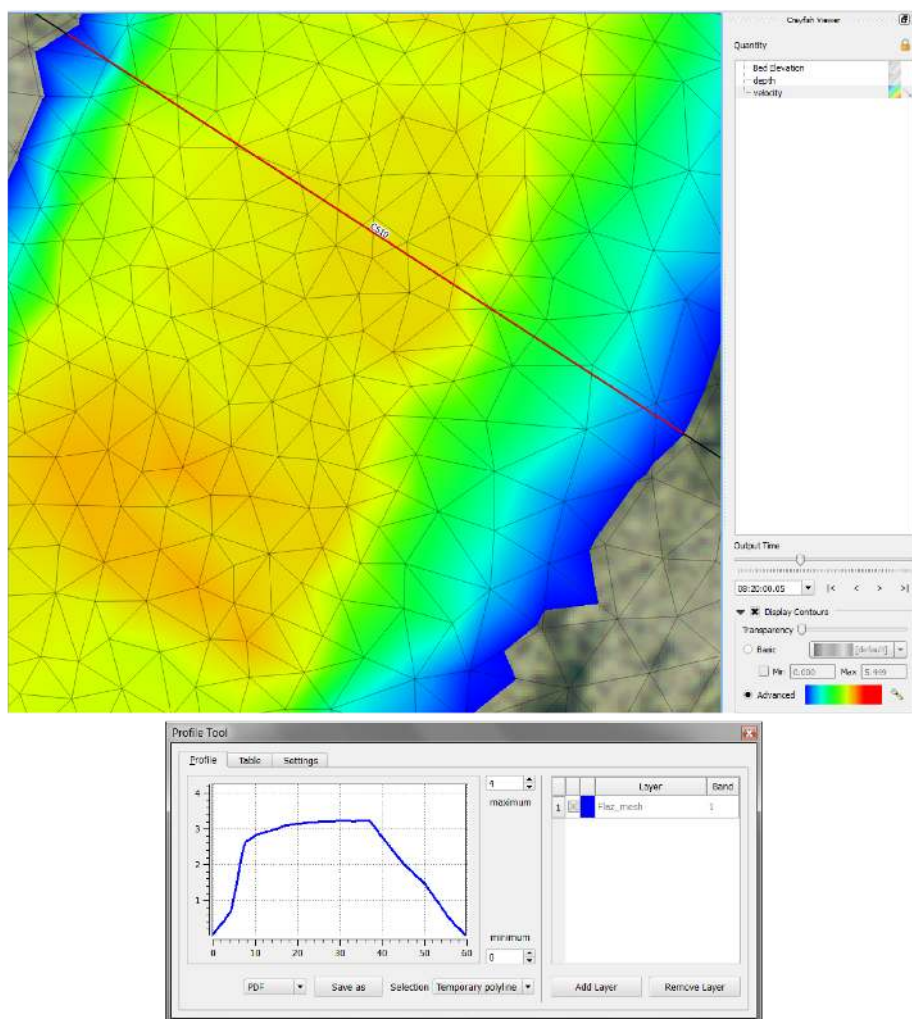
CS10

Crayfish Viewer

Quantity

Bed Elevation

depth

velocity

Output Time

08:20:00.05

|<

<

>

>|

Display Contours

Transparency

Basic

[default]

Min 0.000

Max 5.999

Advanced

Profile Tool

Profile

Table

Settings

4

maximum

minimum

0

4

3

2

1

0

10

20

30

40

50

60

Layer

Band

1

Flaz_mesh

1

PDF

Save as

Selection

Temporary polyline

Add Layer

Remove Layer